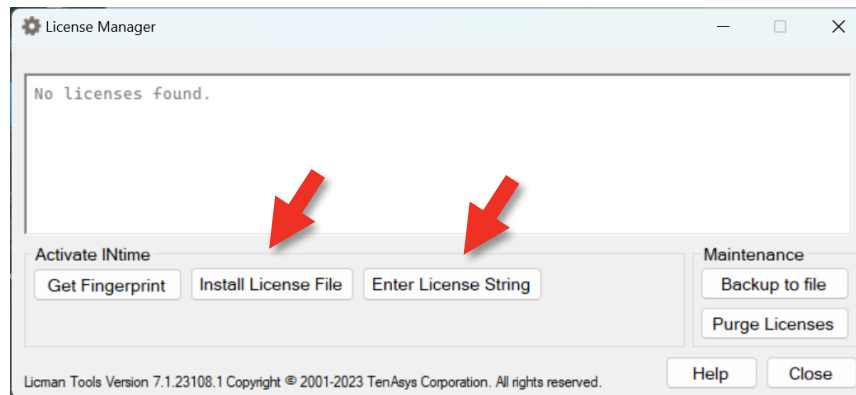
License Manager

No licenses found.

Activate INtime

Get Fingerprint

Install License File

Enter License String

Maintenance

Backup to file

Purge Licenses

Licman Tools Version 7.1.23108.1 Copyright © 2001-2023 TenAsys Corporation. All rights reserved.

Help

Close